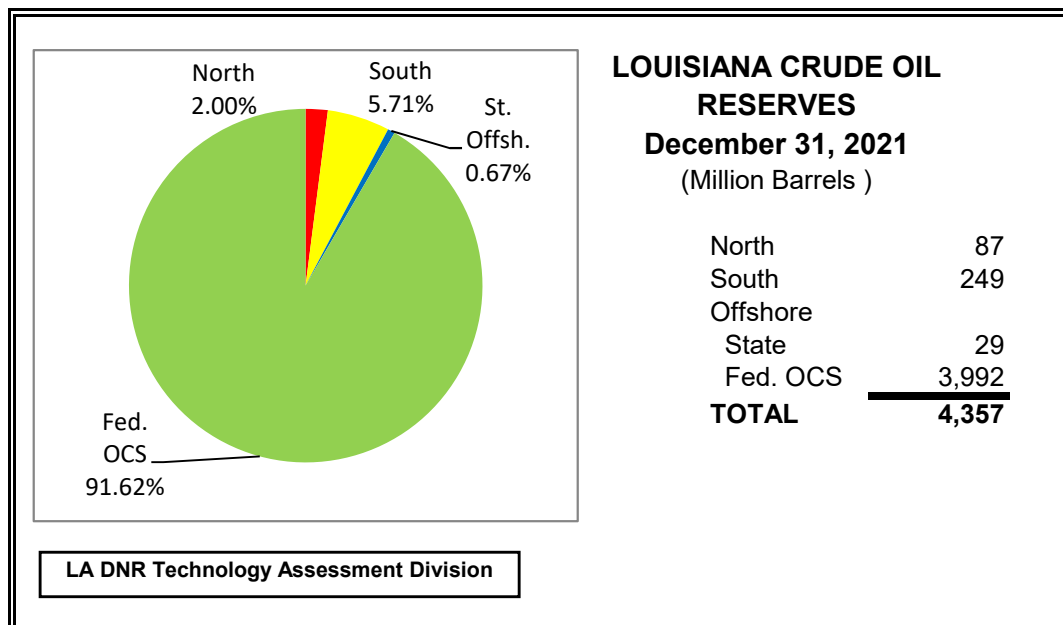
North
2.00%

South
5.71%

St.
Offsh.
0.67%

Fed.
OCS
91.62%

LOUISIANA CRUDE OIL RESERVES
December 31, 2021
(Million Barrels )

| | |
|---|---|
| North | 87 |
| South | 249 |
| Offshore | |
| State | 29 |
| Fed. OCS | 3,992 |
| TOTAL | 4,357 |

LA DNR Technology Assessment Division